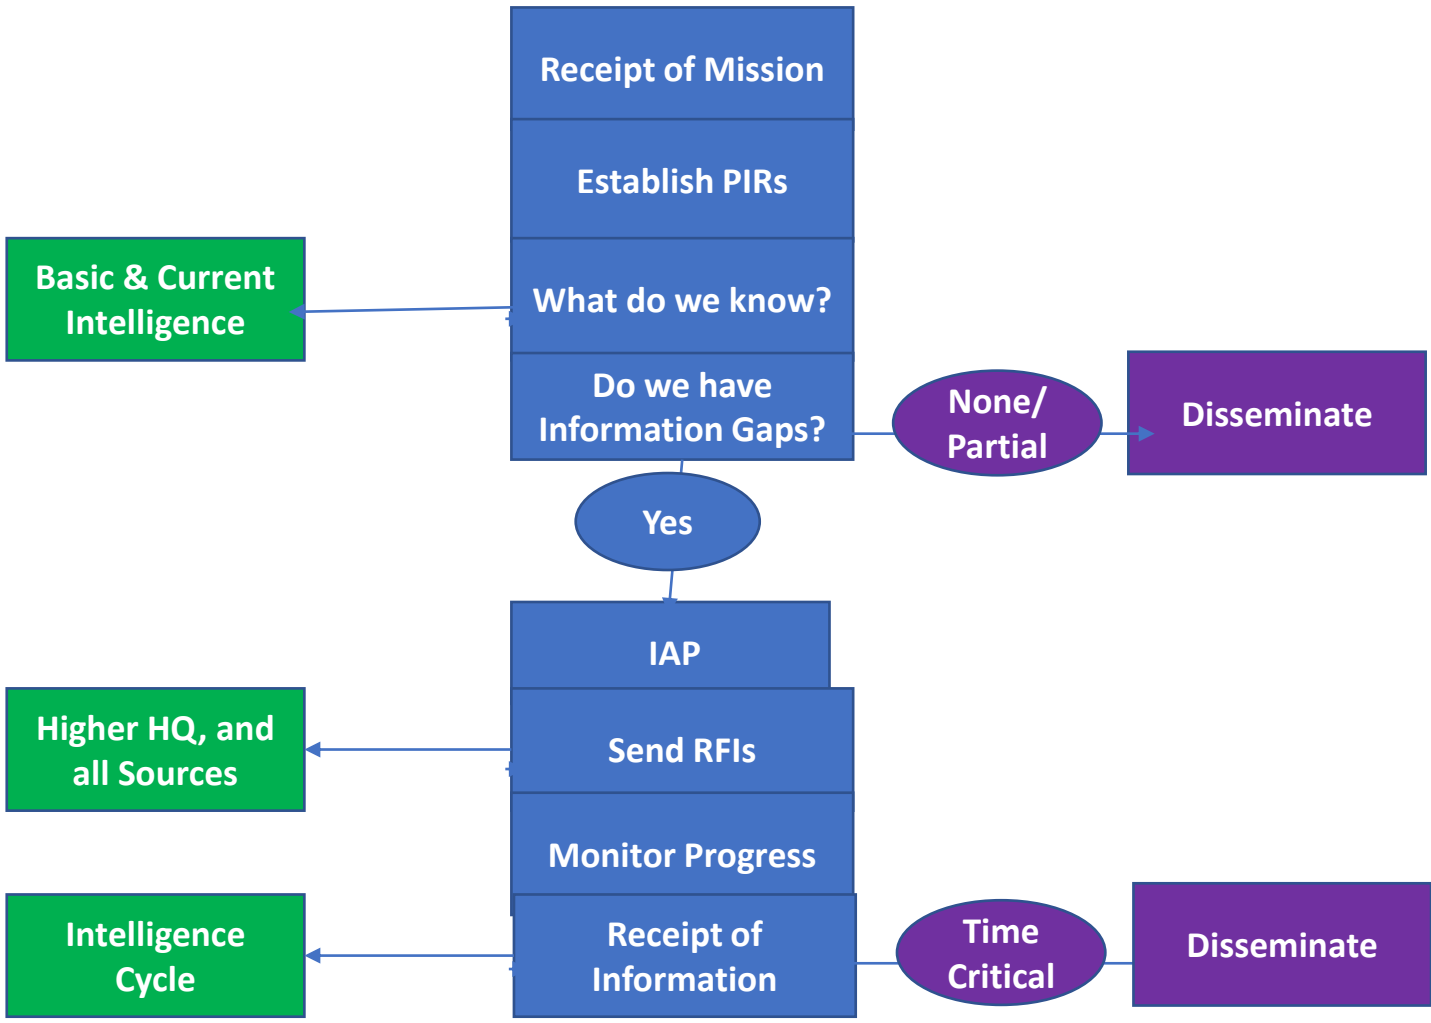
Receipt of Mission

Establish PIRs

Basic & Current Intelligence

What do we know?

Do we have Information Gaps?

None/ Partial

Disseminate

Yes

IAP

Higher HQ, and all Sources

Send RFIs

Monitor Progress

Intelligence Cycle

Receipt of Information

Time Critical

Disseminate